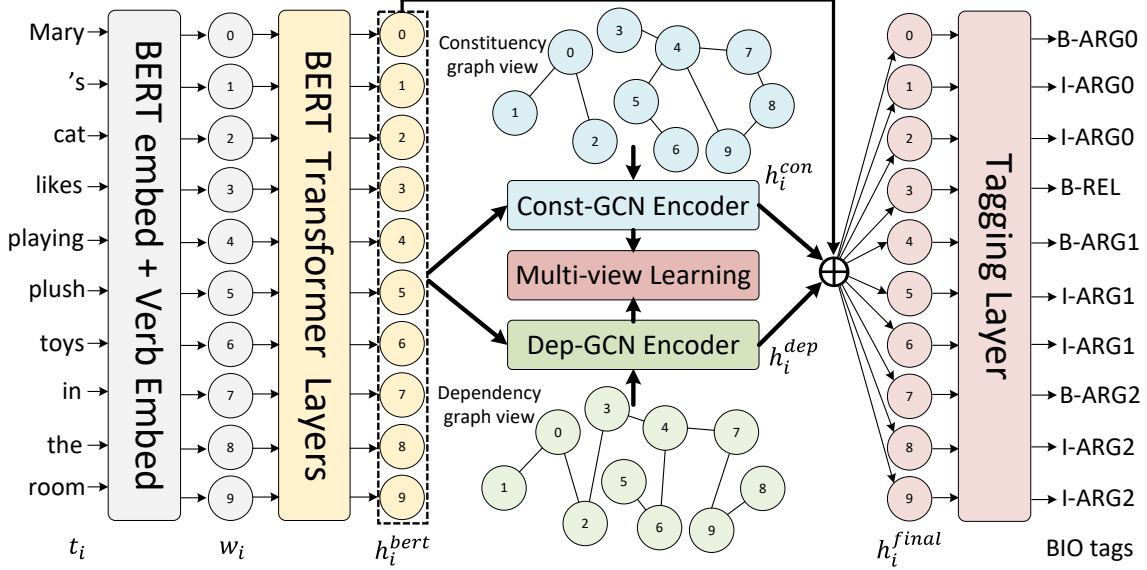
Mary
's
cat
likes
playing
plush
toys
in
the
room

BERT embed + Verb Embed

0
1
2
3
4
5
6
7
8
9

BERT Transformer Layers

0
1
2
3
4
5
6
7
8
9

Constituency graph view

0 1 2 3 4 5 6 7 8 9

$h_i^{con}$

Const-GCN Encoder

Multi-view Learning

Dep-GCN Encoder

$h_i^{dep}$

Dependency graph view

0 1 2 3 4 5 6 7 8 9

0
1
2
3
4
5
6
7
8
9

Tagging Layer

B-ARG0
I-ARG0
I-ARG0
B-REL
B-ARG1
I-ARG1
I-ARG1
B-ARG2
I-ARG2
I-ARG2

$t_i$ $w_i$ $h_i^{bert}$ $h_i^{final}$ BIO tags